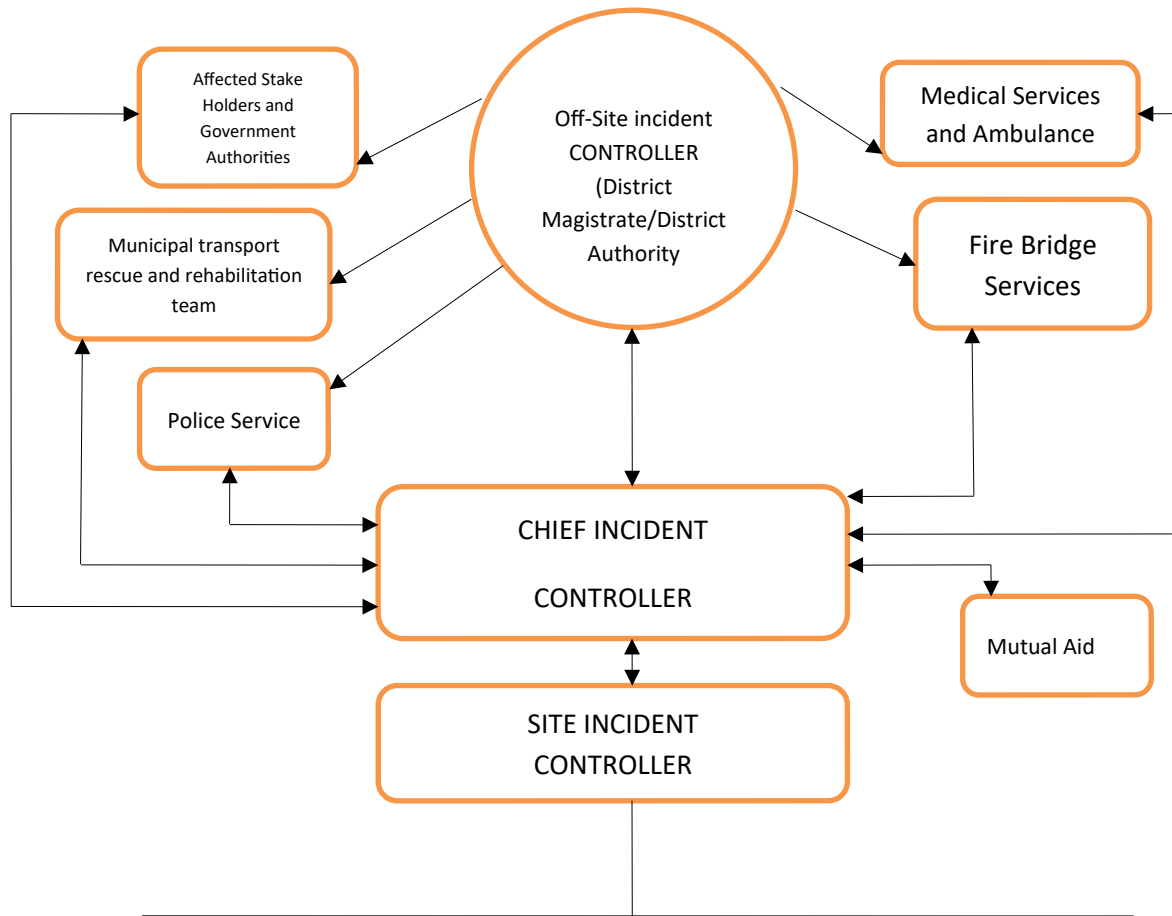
Affected Stake Holders and Government Authorities

Off-Site incident CONTROLLER (District Magistrate/District Authority

Medical Services and Ambulance

Municipal transport rescue and rehabilitation team

Fire Bridge Services

Police Service

CHIEF INCIDENT

CONTROLLER

Mutual Aid

SITE INCIDENT CONTROLLER